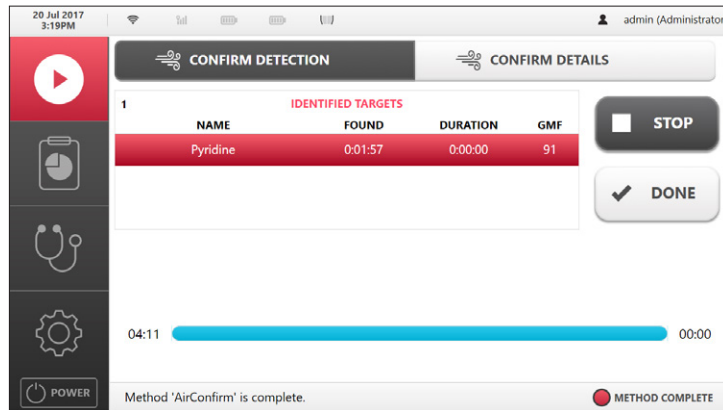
20 Jul 2017
3:19PM

admin (Administrator

CONFIRM DETECTION

CONFIRM DETAILS

1

IDENTIFIED TARGETS

| NAME | FOUND | DURATION | GMF |
|---|---|---|---|
| Pyridine | 0:01:57 | 0:00:00 | 91 |

STOP

DONE

04:11

00:00

POWER

Method 'AirConfirm' is complete.

METHOD COMPLETE